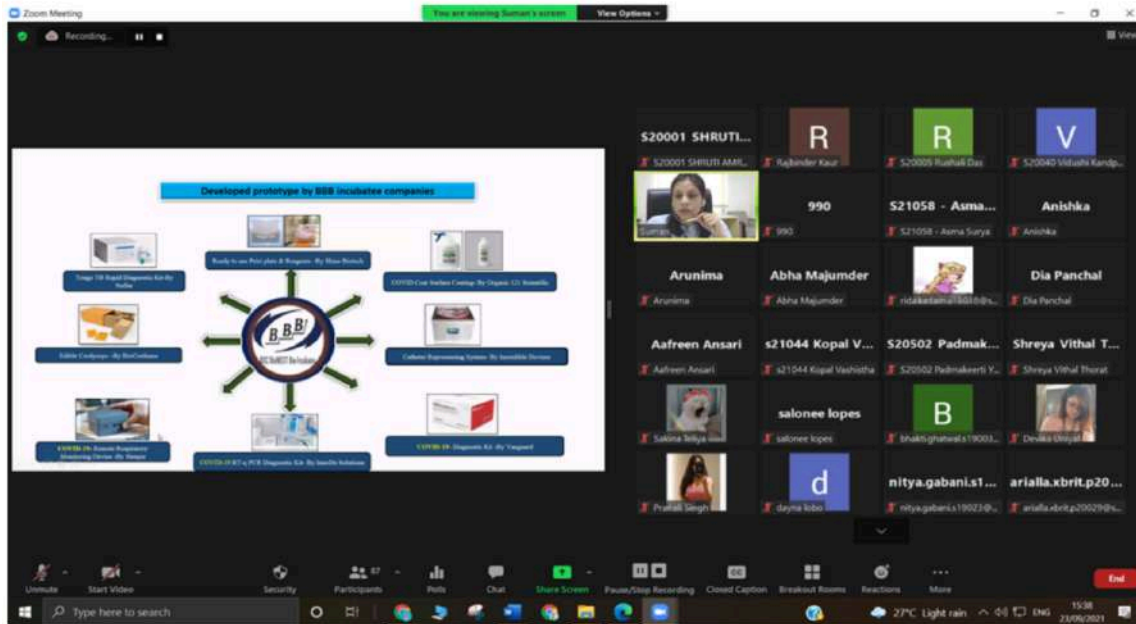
Zoom Meeting

You are viewing Suman's screen

View Options

Recording...

View

Developed prototype by BBB incubatee companies

Ready to use Petri plate & Reagents -By Mesa Biotech

Tringo VB Rapid Diagnostic Kit -By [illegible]

COVID Coat Surface Coating -By Organic 121 Scientific

Edible Cutlery -By BioCoolsence

Catheter Reprocessing System -By Incredible Devices

COVID-19: Remote Respiratory Monitoring Device -By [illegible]

COVID-19 RT-q PCR Diagnostic Kit -By Innolife Solutions

COVID-19: Diagnostic Kit -By Vanguard

B.B.B

S20001 SHRUTI...

S20001 SHRUTI AMR...

R

Rajbinder Kaur

R

S20005 Rushali Das

V

S20040 Vidushi Kandp...

Suman

990

990

S21058 - Asma...

S21058 - Asma Surya

Anishka

Anishka

Arunima

Arunima

Abha Majumder

Abha Majumder

ridakadama18018@s...

Dia Panchal

Dia Panchal

Aafreen Ansari

Aafreen Ansari

s21044 Kopal V...

s21044 Kopal Vashistha

S20502 Padmak...

S20502 Padmakeerti Y...

Shreya Vithal T...

Shreya Vithal Thorat

Sakina Teliya

salonee lopes

salonee lopes

B

bhakti.ghatwal.s19003...

Devika Uniyal

Pranali Singh

d

dayna lobo

nitya.gabani.s1...

nitya.gabani.s19023@...

arialla.xbrit.p20...

arialla.xbrit.p20029@s...

Unmute

Start Video

Security

Participants 87

Polls

Chat

Share Screen

Pause/Stop Recording

Closed Caption

Breakout Rooms

Reactions

More

End

Type here to search

27°C Light rain

ENG

15:38

23/09/2021